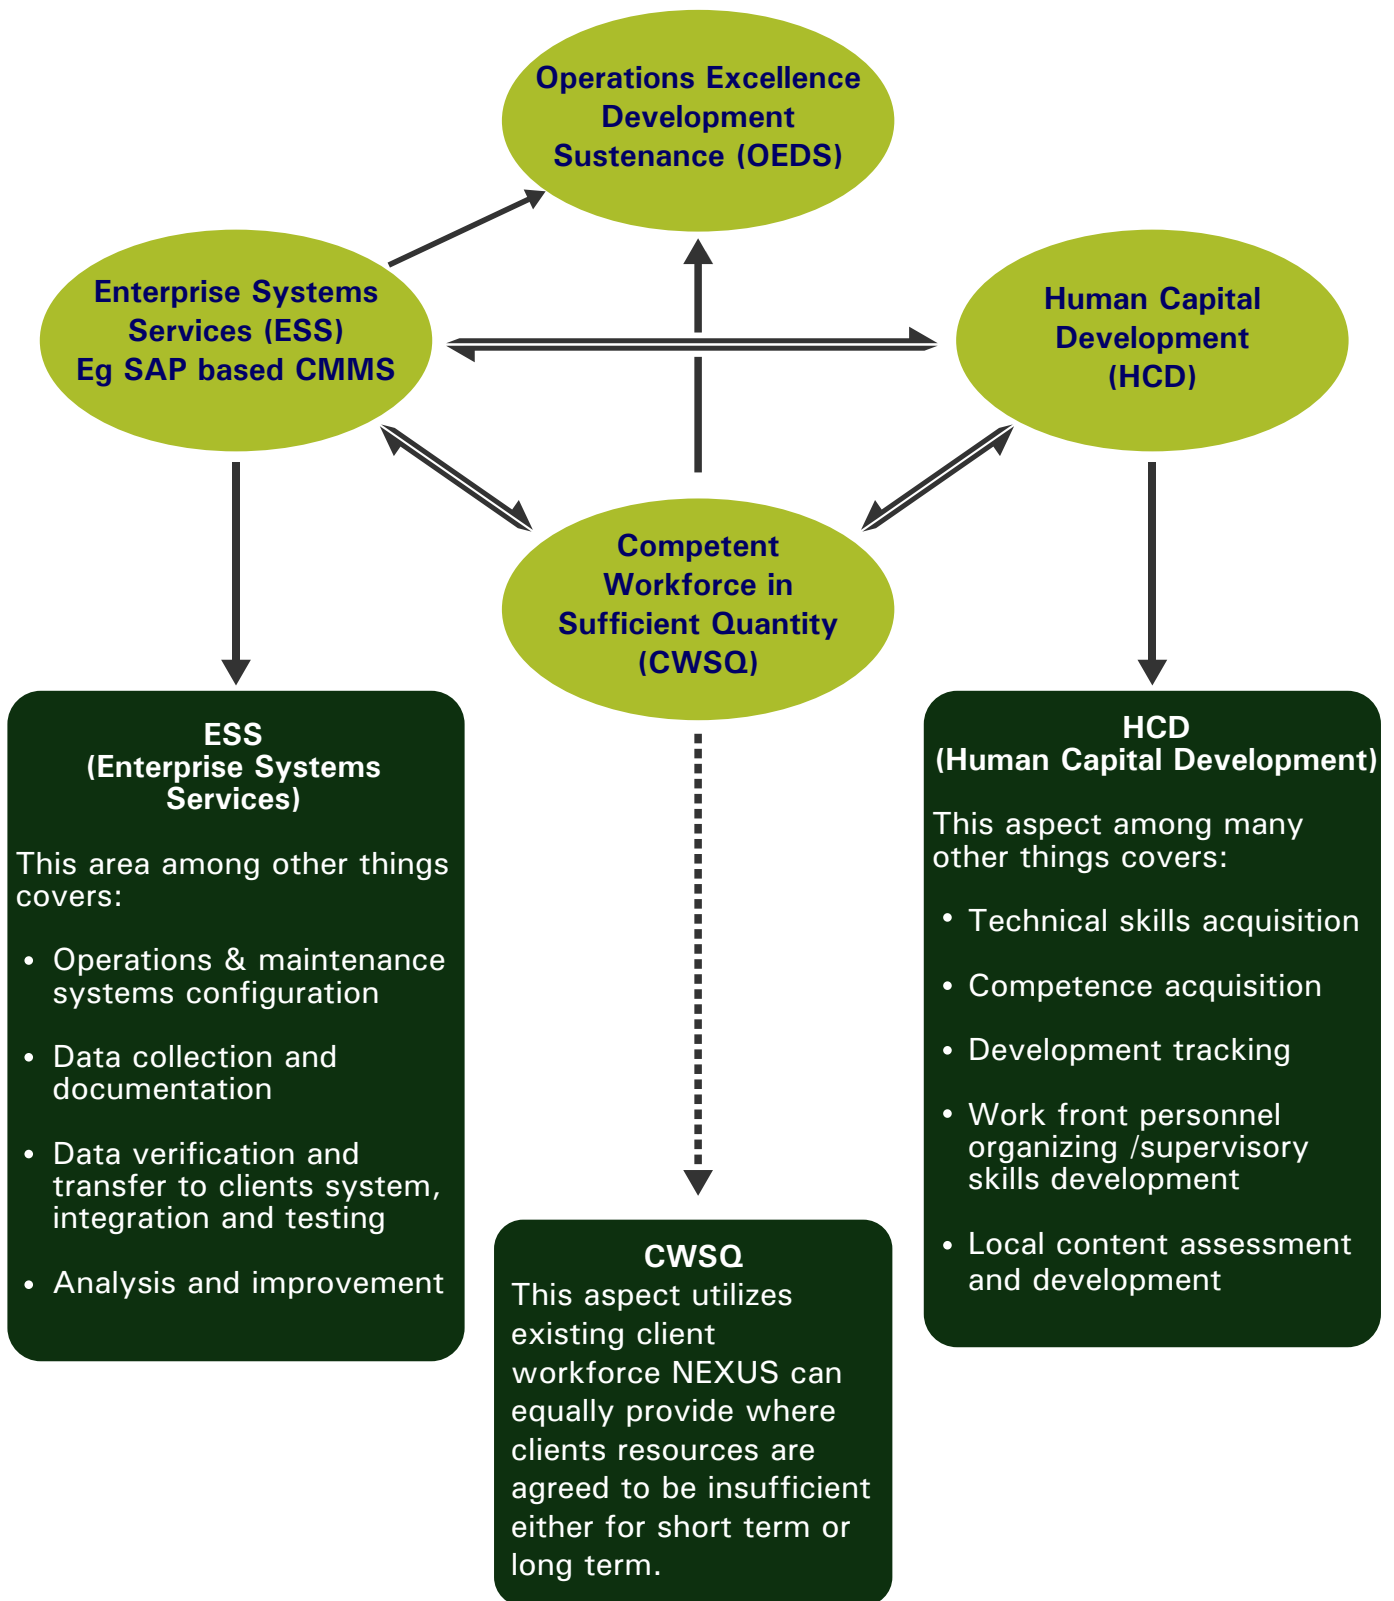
Operations Excellence Development Sustenance (OEDS)

Enterprise Systems Services (ESS) Eg SAP based CMMS

Human Capital Development (HCD)

Competent Workforce in Sufficient Quantity (CWSQ)

ESS
(Enterprise Systems Services)

This area among other things covers:

- Operations & maintenance systems configuration
- Data collection and documentation
- Data verification and transfer to clients system, integration and testing
- Analysis and improvement

CWSQ
This aspect utilizes existing client workforce NEXUS can equally provide where clients resources are agreed to be insufficient either for short term or long term.

HCD
(Human Capital Development)

This aspect among many other things covers:

- Technical skills acquisition
- Competence acquisition
- Development tracking
- Work front personnel organizing /supervisory skills development
- Local content assessment and development